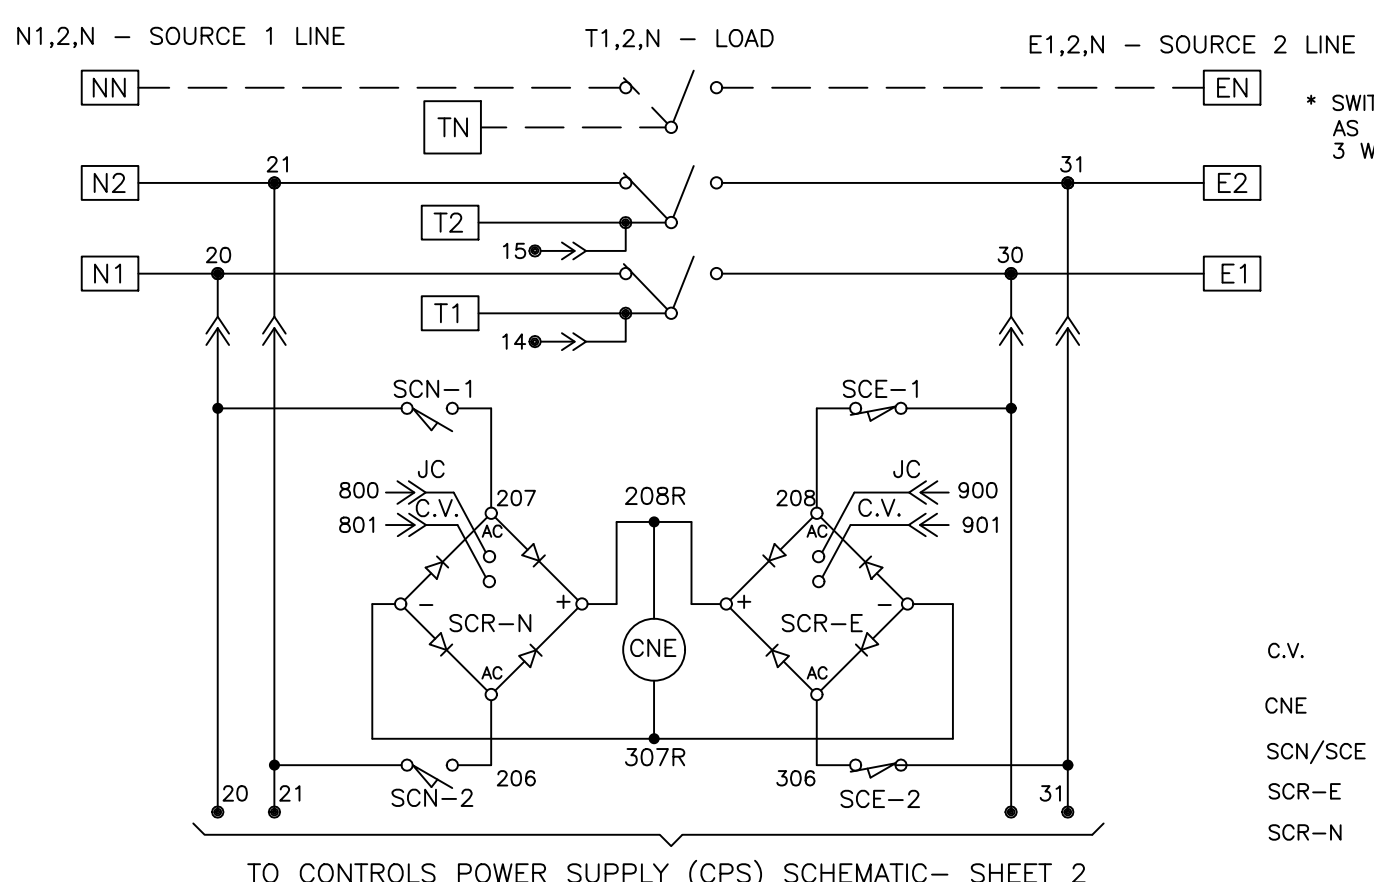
N1,2,N – SOURCE 1 LINE

T1,2,N – LOAD

E1,2,N – SOURCE 2 LINE

NN

EN

TN

* SWIT
AS
3 W

N2

21

31

E2

T2

15

N1

20

30

E1

T1

14

SCN–1

SCE–1

JC

JC

800

207

208R

208

900

801

C.V.

C.V.

901

AC

AC

SCR–N

–

+

+

–

SCR–E

CNE

AC

AC

307R

206

306

SCN–2

SCE–2

20

21

31

C.V.

CNE

SCN/SCE

SCR–E

SCR–N

TO CONTROLS POWER SUPPLY (CPS) SCHEMATIC– SHEET 2